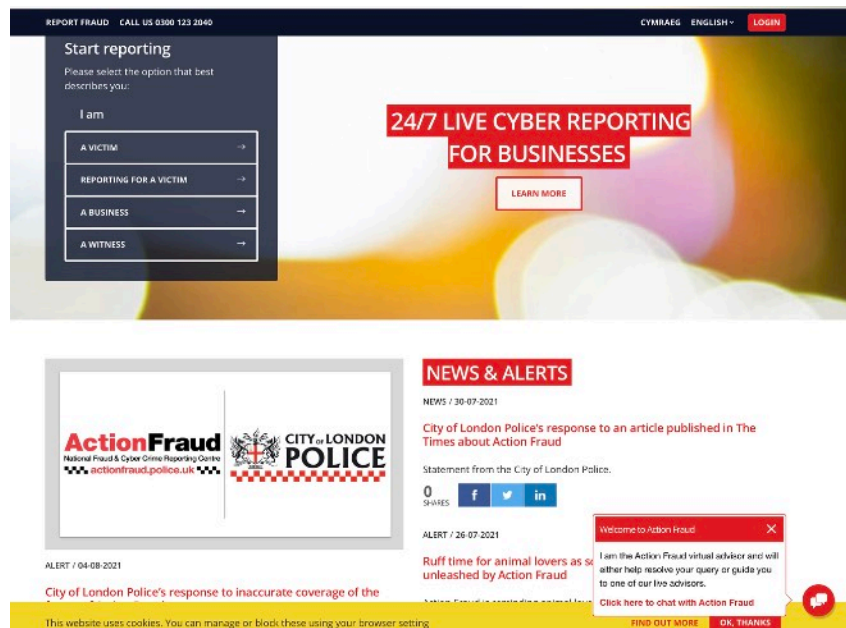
REPORT FRAUD CALL US 0300 123 2040

CYMRAEG ENGLISH LOGIN

Start reporting

Please select the option that best describes you:

I am

A VICTIM

REPORTING FOR A VICTIM

A BUSINESS

A WITNESS

24/7 LIVE CYBER REPORTING FOR BUSINESSES

LEARN MORE

ActionFraud
National Fraud & Cyber Crime Reporting Centre
actionfraud.police.uk

CITY OF LONDON POLICE

ALERT / 04-08-2021

City of London Police's response to inaccurate coverage of the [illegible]

NEWS & ALERTS

NEWS / 30-07-2021

City of London Police's response to an article published in The Times about Action Fraud

Statement from the City of London Police.

0
SHARES

f

in

ALERT / 26-07-2021

Ruff time for animal lovers as sc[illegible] unleashed by Action Fraud

Action Fraud is reminding animal lov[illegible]

Welcome to Action Fraud

I am the Action Fraud virtual advisor and will either help resolve your query or guide you to one of our live advisors.

Click here to chat with Action Fraud

This website uses cookies. You can manage or block these using your browser setting

FIND OUT MORE

OK, THANKS